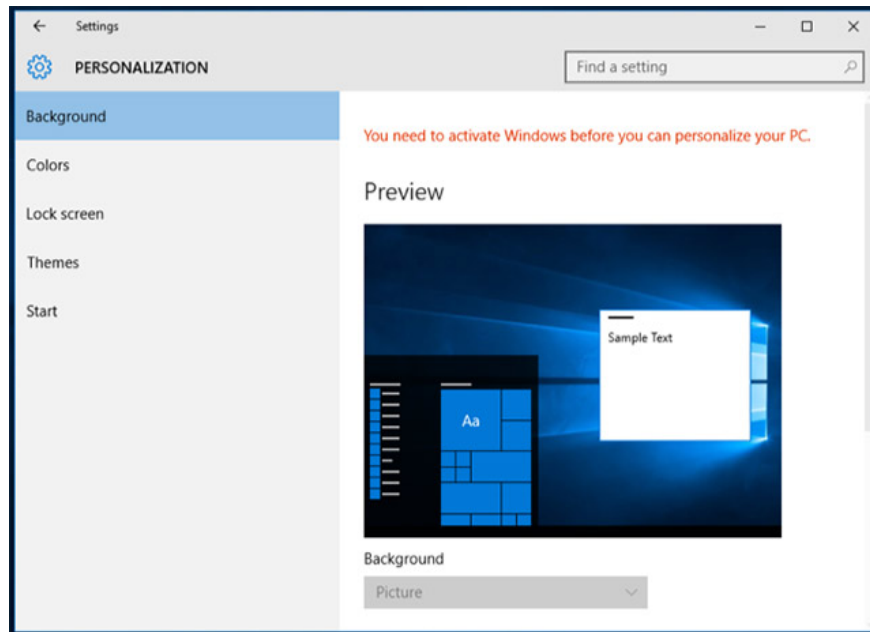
Settings

PERSONALIZATION

Find a setting

Background

Colors

Lock screen

Themes

Start

You need to activate Windows before you can personalize your PC.

Preview

Sample Text

Aa

Background

Picture